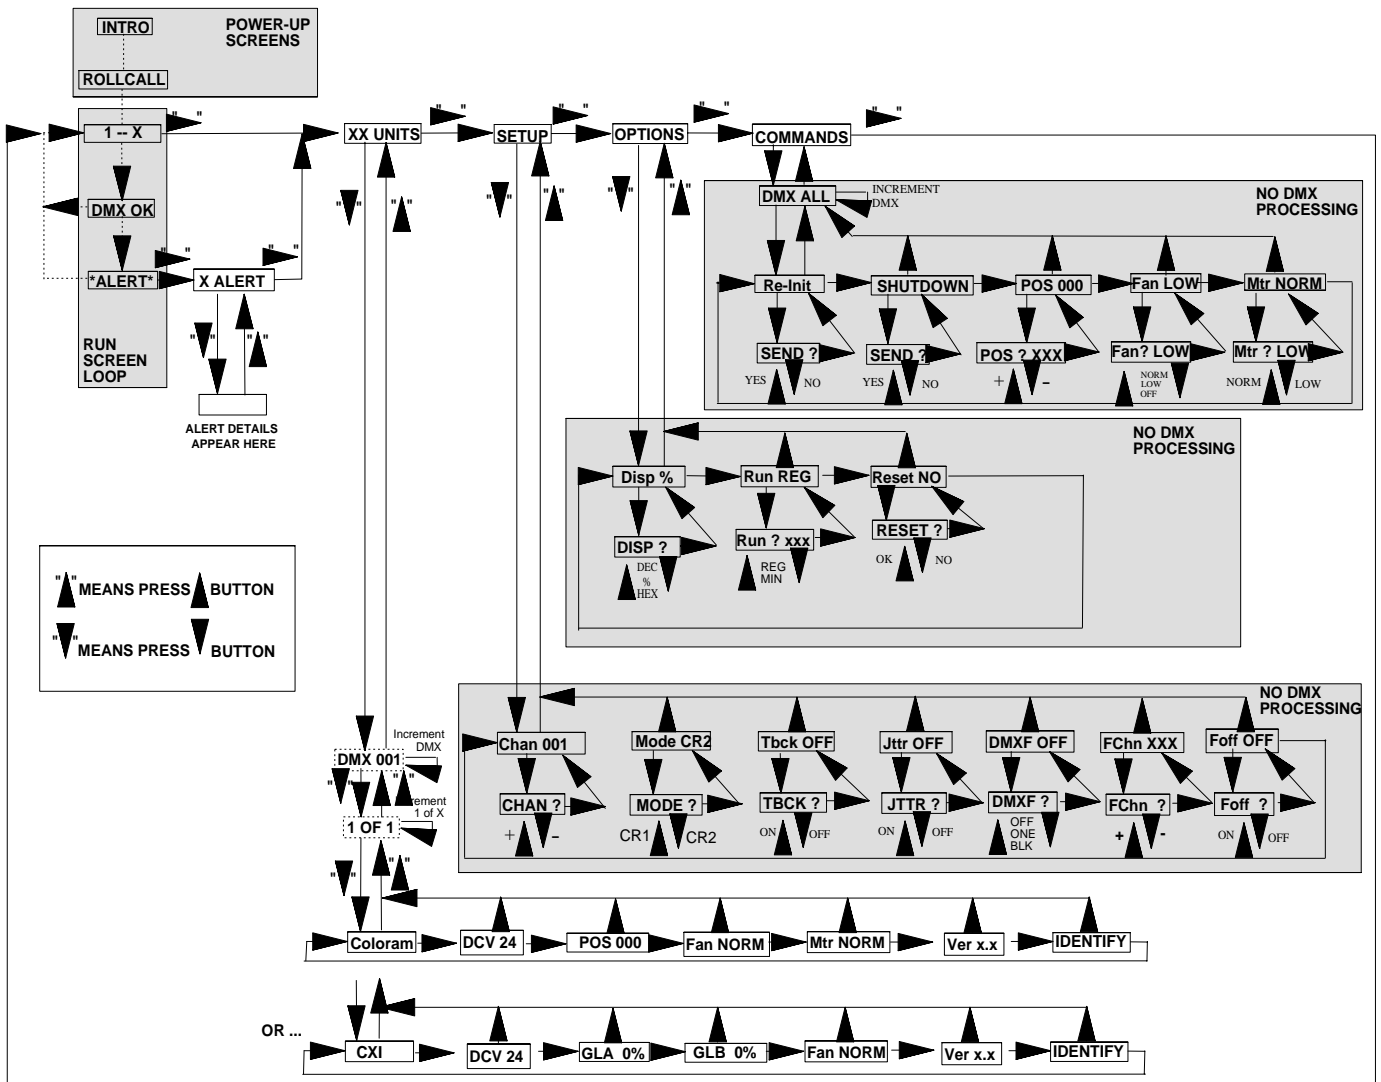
INTRO
POWER-UP SCREENS
ROLLCALL
" "
1 -- X
" "
XX UNITS
" "
SETUP
" "
OPTIONS
" "
COMMANDS
" "
DMX OK
" "
*ALERT*
" "
X ALERT
RUN SCREEN LOOP
" "
" "
ALERT DETAILS APPEAR HERE
" "
" "
" "
" "
" "
" "
DMX ALL
INCREMENT DMX
NO DMX PROCESSING
Re-Init
SHUTDOWN
POS 000
Fan LOW
Mtr NORM
SEND ?
SEND ?
POS ? XXX
Fan? LOW
Mtr ? LOW
YES
NO
YES
NO
+
-
NORM LOW OFF
NORM
LOW
NO DMX PROCESSING
Disp %
Run REG
Reset NO
DISP ?
DEC % HEX
Run ? xxx
REG MIN
RESET ?
OK
NO
" " MEANS PRESS BUTTON
" " MEANS PRESS BUTTON
NO DMX PROCESSING
Chan 001
Mode CR2
Tbck OFF
Jttr OFF
DMXF OFF
FChn XXX
Foff OFF
CHAN ?
MODE ?
TBCK ?
JTTR ?
DMXF ?
FChn ?
Foff ?
+
-
CR1
CR2
ON
OFF
ON
OFF
OFF ONE BLK
+
-
ON
OFF
DMX 001
Increment DMX
" "
" "
" "
" "
1 OF 1
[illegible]rement 1 of X
" "
" "
Coloram
DCV 24
POS 000
Fan NORM
Mtr NORM
Ver x.x
IDENTIFY
OR ...
CXI
DCV 24
GLA 0%
GLB 0%
Fan NORM
Ver x.x
IDENTIFY